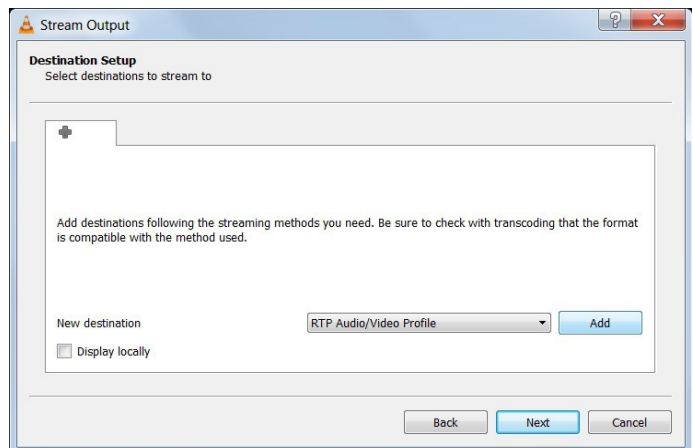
Stream Output

?

X

Destination Setup
Select destinations to stream to

Add destinations following the streaming methods you need. Be sure to check with transcoding that the format is compatible with the method used.

New destination

RTP Audio/Video Profile

Add

Display locally

Back

Next

Cancel